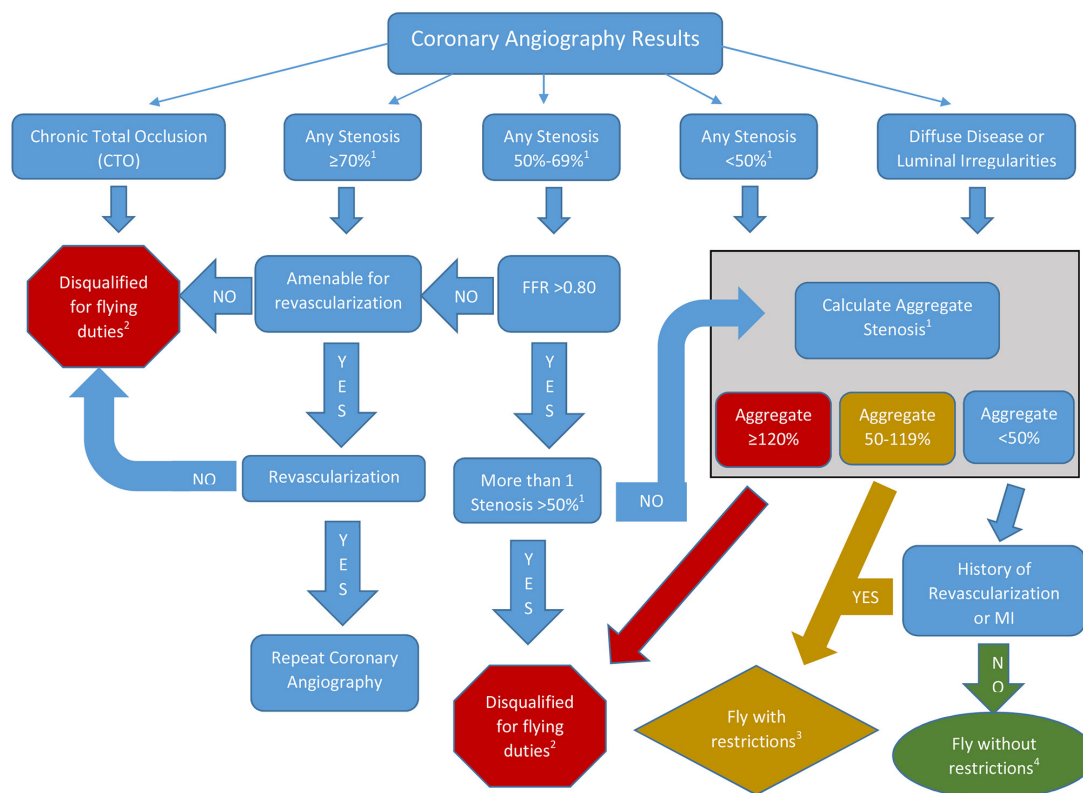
Coronary Angiography Results

Chronic Total Occlusion (CTO)

Any Stenosis $\geq 70\%^1$

Any Stenosis $50\%-69\%^1$

Any Stenosis $<50\%^1$

Diffuse Disease or Luminal Irregularities

Disqualified for flying duties$^2$

NO

Amenable for revascularization

NO

FFR >0.80

Calculate Aggregate Stenosis$^1$

YES

YES

Aggregate $\geq 120\%$

Aggregate 50-119%

Aggregate <50%

NO

Revascularization

More than 1 Stenosis $>50\%^1$

NO

YES

YES

YES

History of Revascularization or MI

Repeat Coronary Angiography

NO

Disqualified for flying duties$^2$

Fly with restrictions$^3$

Fly without restrictions$^4$